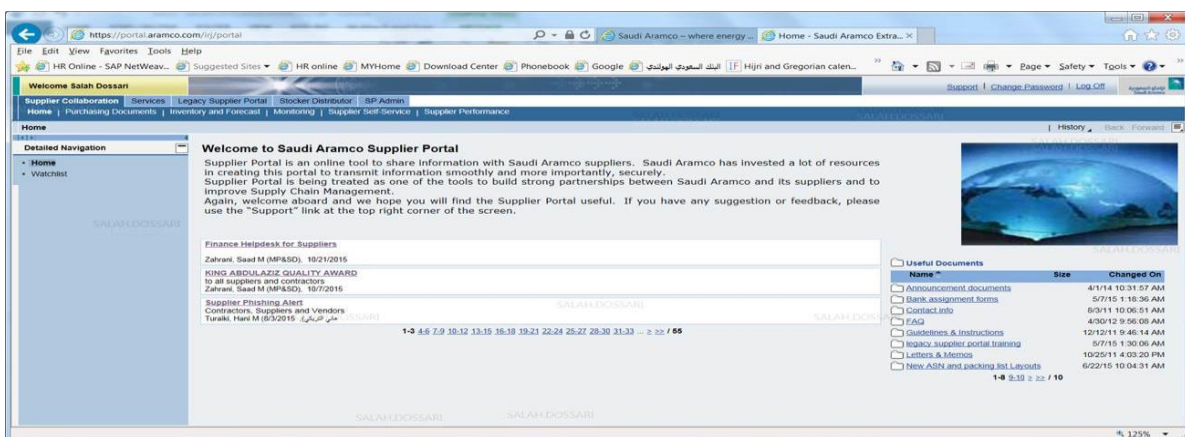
https://portal.aramco.com/irj/portal

Saudi Aramco – where energy ... | Home - Saudi Aramco Extra... ×

File Edit View Favorites Tools Help

HR Online - SAP NetWeav... | Suggested Sites ▾ | HR online | MYHome | Download Center | Phonebook | Google | البنك السعودي الهولندي | IF Hijri and Gregorian calen... | Page ▾ Safety ▾ Tools ▾

Welcome Salah Dossari

Support | Change Password | Log Off

Supplier Collaboration | Services | Legacy Supplier Portal | Stocker Distributor | SP Admin

Home | Purchasing Documents | Inventory and Forecast | Monitoring | Supplier Self-Service | Supplier Performance

Home

| History | Back Forward

Detailed Navigation

• Home
• Watchlist

SALAH.DOSSARI

Welcome to Saudi Aramco Supplier Portal

Supplier Portal is an online tool to share information with Saudi Aramco suppliers. Saudi Aramco has invested a lot of resources in creating this portal to transmit information smoothly and more importantly, securely.
Supplier Portal is being treated as one of the tools to build strong partnerships between Saudi Aramco and its suppliers and to improve Supply Chain Management.
Again, welcome aboard and we hope you will find the Supplier Portal useful. If you have any suggestion or feedback, please use the "Support" link at the top right corner of the screen.

Finance Helpdesk for Suppliers
Zahrani, Saad M (MP&SD), 10/21/2015

KING ABDULAZIZ QUALITY AWARD
to all suppliers and contractors
Zahrani, Saad M (MP&SD), 10/7/2015

Supplier Phishing Alert
Contractors, Suppliers and Vendors
Turaiki, Hani M (هاني التريكي), 8/3/2015

1-3 4-6 7-9 10-12 13-15 16-18 19-21 22-24 25-27 28-30 31-33 ... ≥ ≥≥ / 55

Useful Documents

| Name | Size | Changed On |
|---|---|---|
| Announcement documents | | 4/1/14 10:31:57 AM |
| Bank assignment forms | | 5/7/15 1:18:36 AM |
| Contact info | | 8/3/11 10:06:51 AM |
| FAQ | | 4/30/12 9:56:08 AM |
| Guidelines & Instructions | | 12/12/11 9:46:14 AM |
| legacy supplier portal training | | 5/7/15 1:30:06 AM |
| Letters & Memos | | 10/25/11 4:03:20 PM |
| New ASN and packing list Layouts | | 6/22/15 10:04:31 AM |

1-8 9-10 ≥ ≥≥ / 10

SALAH.DOSSARI SALAH.DOSSARI SALAH.DOSSARI

125%